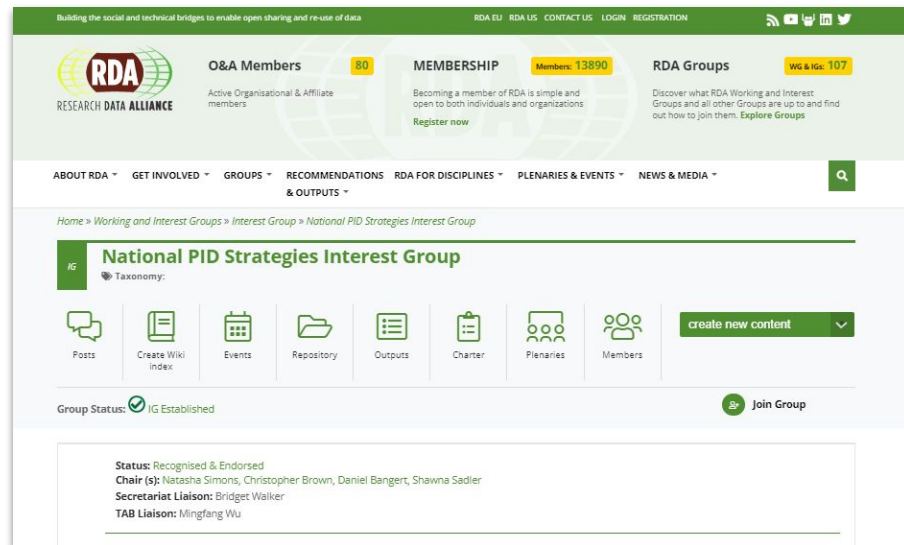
Building the social and technical bridges to enable open sharing and re-use of data

RDA EU RDA US CONTACT US LOGIN REGISTRATION

RDA
RESEARCH DATA ALLIANCE

O&A Members 80
Active Organisational & Affiliate members

MEMBERSHIP Members: 13890
Becoming a member of RDA is simple and open to both individuals and organizations
Register now

RDA Groups WG & IGs: 107
Discover what RDA Working and Interest Groups and all other Groups are up to and find out how to join them. Explore Groups

ABOUT RDA GET INVOLVED GROUPS RECOMMENDATIONS & OUTPUTS RDA FOR DISCIPLINES PLENARIES & EVENTS NEWS & MEDIA

Home » Working and Interest Groups » Interest Group » National PID Strategies Interest Group

IG

National PID Strategies Interest Group

Taxonomy:

Posts
Create Wiki index
Events
Repository
Outputs
Charter
Plenaries
Members

create new content

Group Status: IG Established

Join Group

Status: Recognised & Endorsed
Chair (s): Natasha Simons, Christopher Brown, Daniel Bangert, Shawna Sadler
Secretariat Liaison: Bridget Walker
TAB Liaison: Mingfang Wu